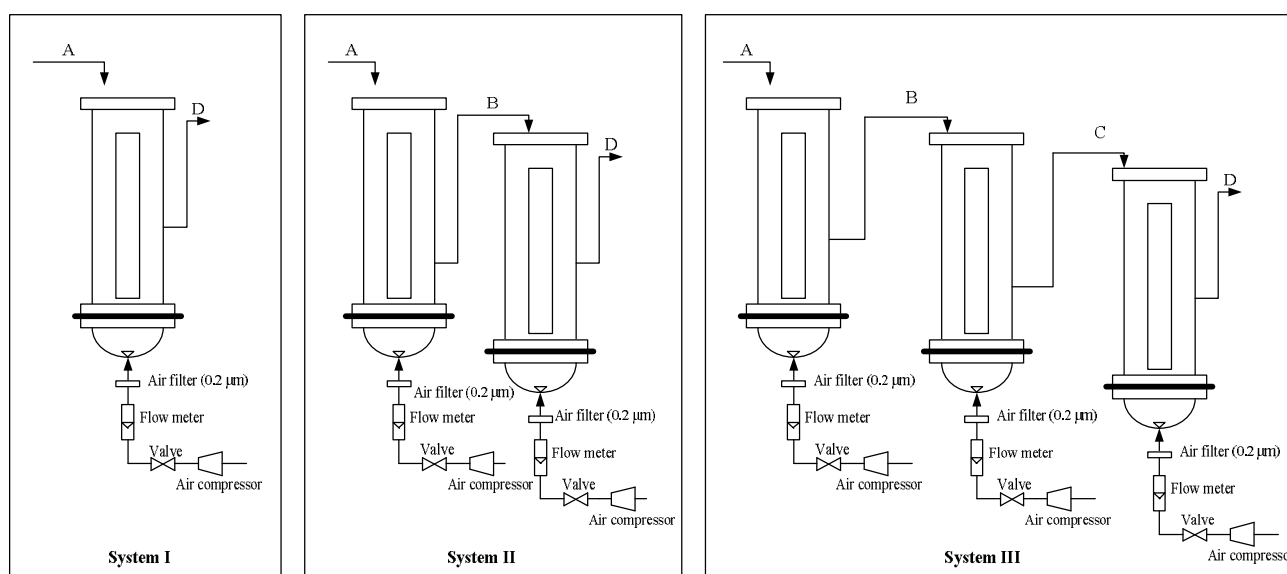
A

D

Air filter (0.2 μm)

Flow meter

Valve

Air compressor

System I

A

B

D

Air filter (0.2 μm)

Flow meter

Valve

Air compressor

Air filter (0.2 μm)

Flow meter

Valve

Air compressor

System II

A

B

C

D

Air filter (0.2 μm)

Flow meter

Valve

Air compressor

Air filter (0.2 μm)

Flow meter

Valve

Air compressor

Air filter (0.2 μm)

Flow meter

Valve

Air compress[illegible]

System III